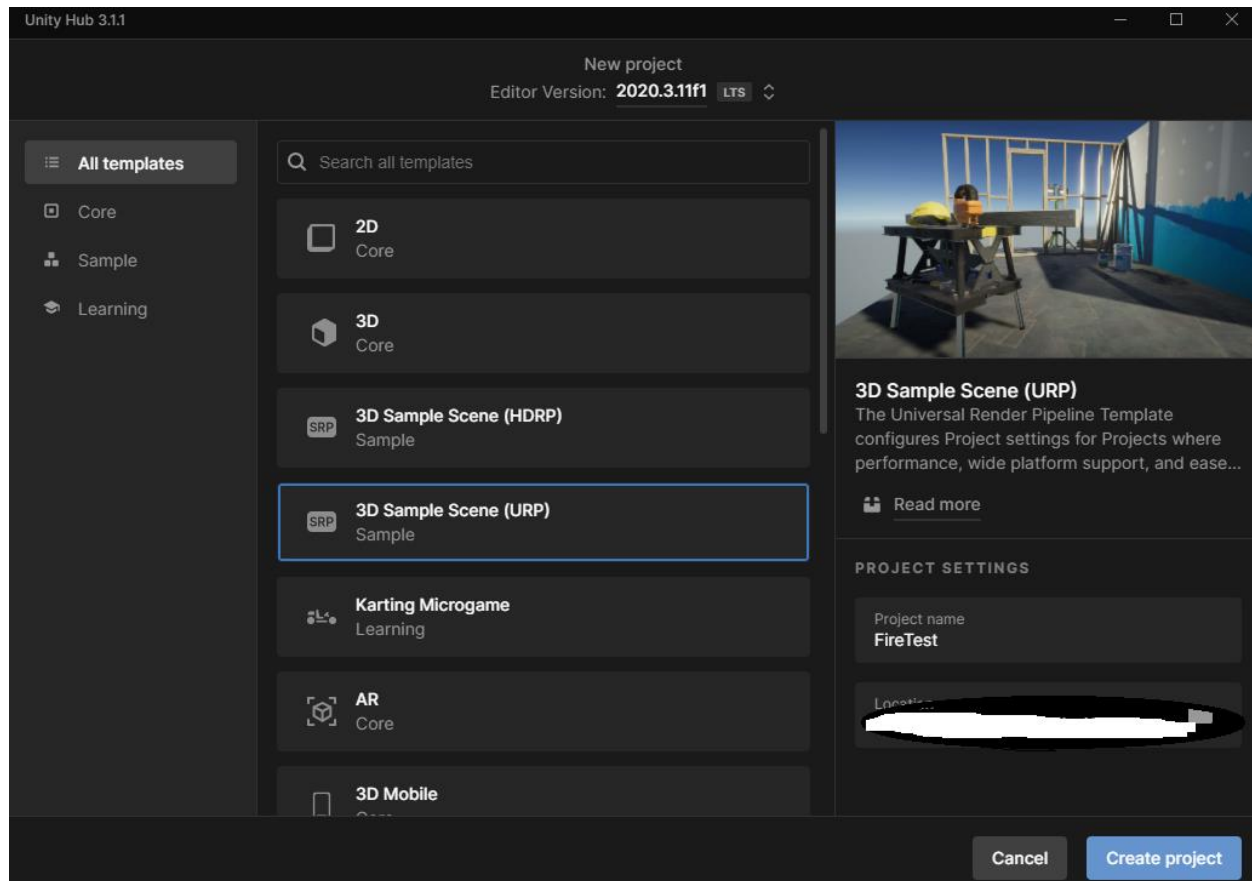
Unity Hub 3.1.1

New project
Editor Version: 2020.3.11f1 LTS

All templates
Core
Sample
Learning

Search all templates

2D
Core

3D
Core

SRP 3D Sample Scene (HDRP)
Sample

SRP 3D Sample Scene (URP)
Sample

Karting Microgame
Learning

AR
Core

3D Mobile
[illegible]

3D Sample Scene (URP)
The Universal Render Pipeline Template configures Project settings for Projects where performance, wide platform support, and ease...

Read more

PROJECT SETTINGS

Project name
FireTest

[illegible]

Cancel
Create project